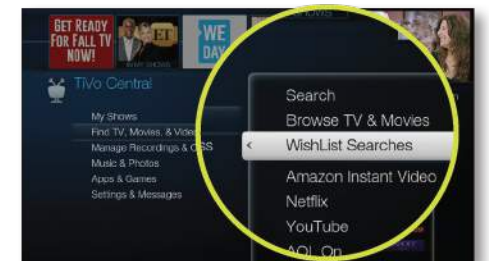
GET READY FOR FALL TV NOW!

ET

WE DAY

TiVo Central

My Shows
Find TV, Movies, & Video
Manage Recordings & CSS
Music & Photos
Apps & Games
Settings & Messages

Search
Browse TV & Movies
WishList Searches
Amazon Instant Video
Netflix
YouTube
AOL On